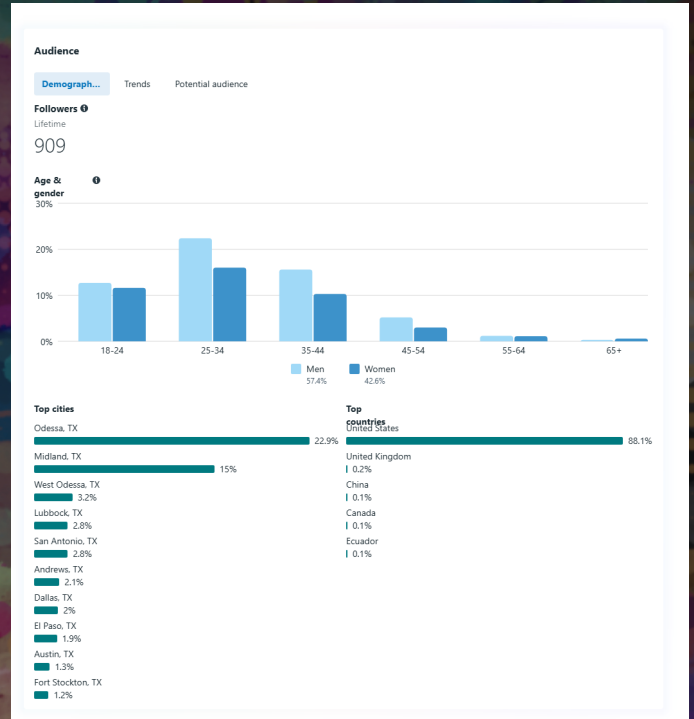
Audience

Demograph... Trends Potential audience

Followers
Lifetime
909

Age & gender

30%
20%
10%
0%

18-24 25-34 35-44 45-54 55-64 65+

Men 57.4%
Women 42.6%

Top cities

Odessa, TX 22.9%
Midland, TX 15%
West Odessa, TX 3.2%
Lubbock, TX 2.8%
San Antonio, TX 2.8%
Andrews, TX 2.1%
Dallas, TX 2%
El Paso, TX 1.9%
Austin, TX 1.3%
Fort Stockton, TX 1.2%

Top countries

United States 88.1%
United Kingdom 0.2%
China 0.1%
Canada 0.1%
Ecuador 0.1%